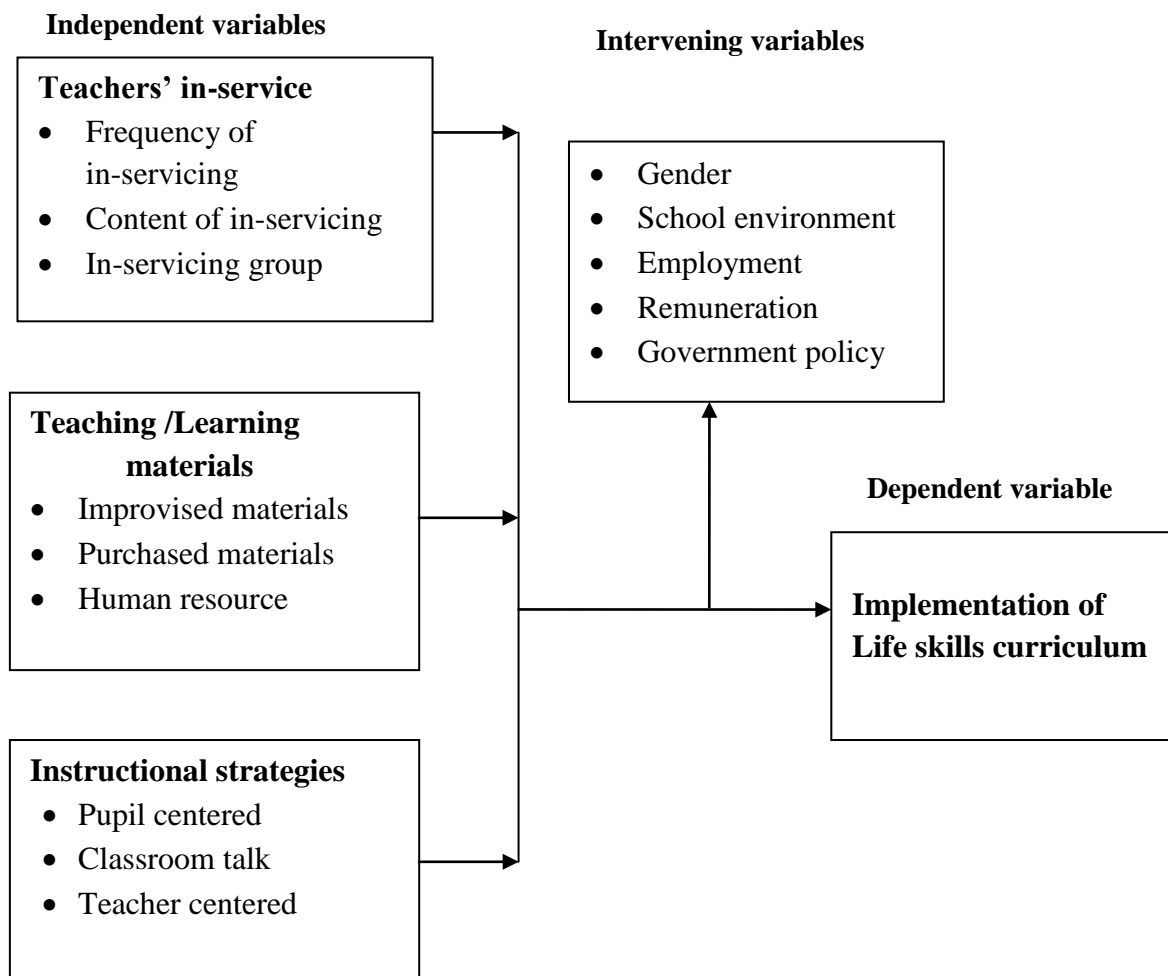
Independent variables

Teachers' in-service
- Frequency of in-servicing
- Content of in-servicing
- In-servicing group

Teaching /Learning materials
- Improvised materials
- Purchased materials
- Human resource

Instructional strategies
- Pupil centered
- Classroom talk
- Teacher centered

Intervening variables

- Gender
- School environment
- Employment
- Remuneration
- Government policy

Dependent variable

Implementation of Life skills curriculum